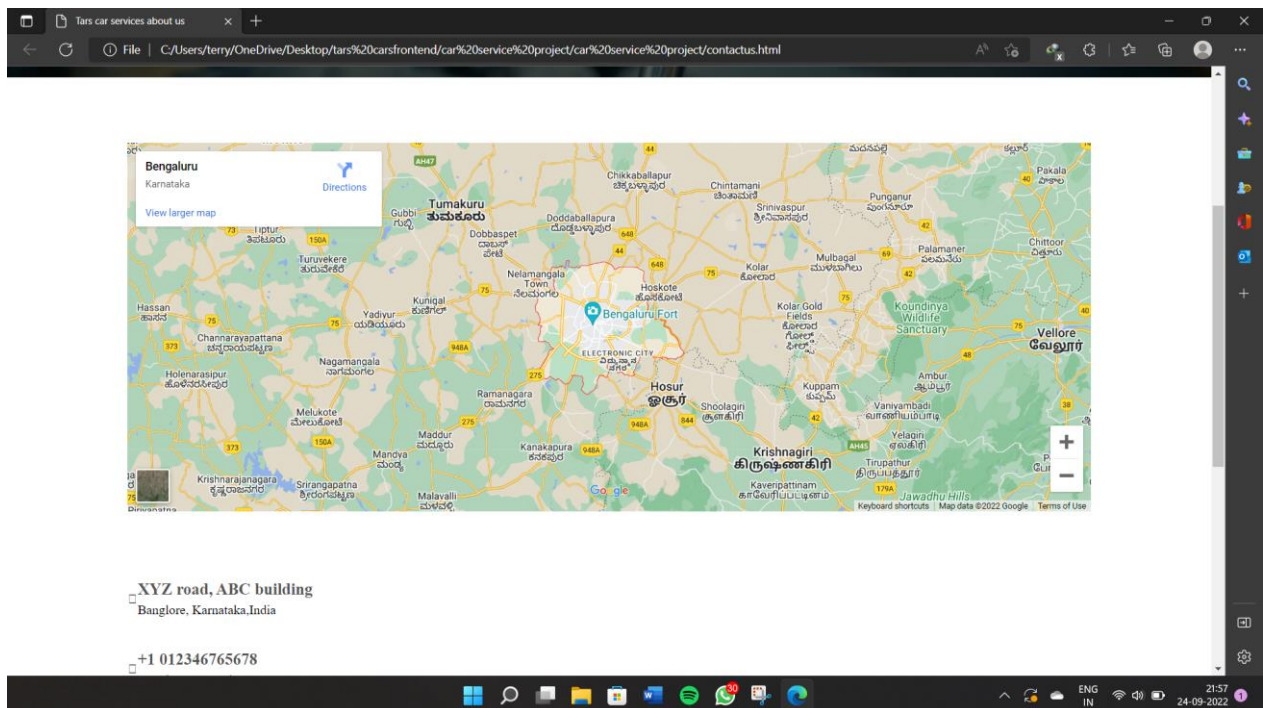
Tars car services about us

File | C:/Users/terry/OneDrive/Desktop/tars%20carsfrontend/car%20service%20project/car%20service%20project/contactus.html

Bengaluru
Karnataka
View larger map
Directions

Tumakuru
ತುಮಕೂರು
Chikkaballapur
Chintamani
Srinivaspur
Punganur
Pakala
Doddaballapura
Dobbaspet
Gubbi
Tiptur
Turuvekere
Nelamangala Town
Hoskote
Kolar
Mulbagal
Palamaner
Chittoor
Hassan
Kunigal
Yadiyur
Bengaluru Fort
ELECTRONIC CITY
Kolar Gold Fields
Koundinya Wildlife Sanctuary
Vellore
வேலூர்
Channarayapattana
Nagamangala
Holenarasipur
Ramanagara
Hosur
ஓசூர்
Shoolagiri
Kuppam
Ambur
Vaniyambadi
Melukote
Maddur
Kanakapura
Krishnagiri
கிருஷ்ணகிரி
Yelagiri
Mandya
Tirupathur
Krishnarajanagara
Srirangapatna
Malavalli
Kaveripattinam
Jawadhu Hills
Google
Keyboard shortcuts | Map data ©2022 Google | Terms of Use

XYZ road, ABC building
Banglore, Karnataka,India

+1 012346765678

ENG IN
21:57
24-09-2022